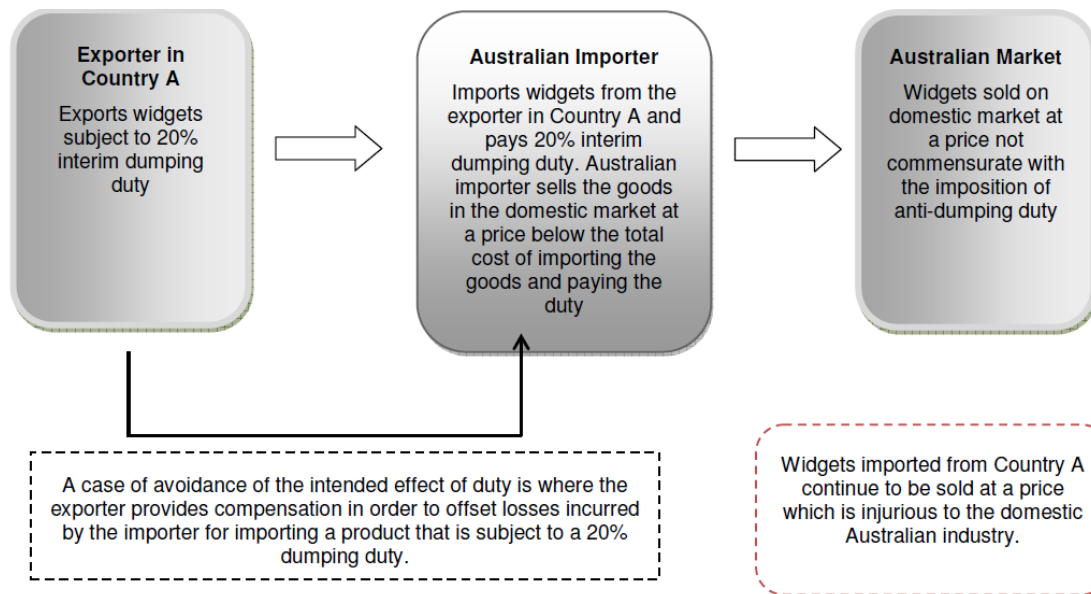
Exporter in Country A

Exports widgets subject to 20% interim dumping duty

Australian Importer

Imports widgets from the exporter in Country A and pays 20% interim dumping duty. Australian importer sells the goods in the domestic market at a price below the total cost of importing the goods and paying the duty

Australian Market

Widgets sold on domestic market at a price not commensurate with the imposition of anti-dumping duty

A case of avoidance of the intended effect of duty is where the exporter provides compensation in order to offset losses incurred by the importer for importing a product that is subject to a 20% dumping duty.

Widgets imported from Country A continue to be sold at a price which is injurious to the domestic Australian industry.